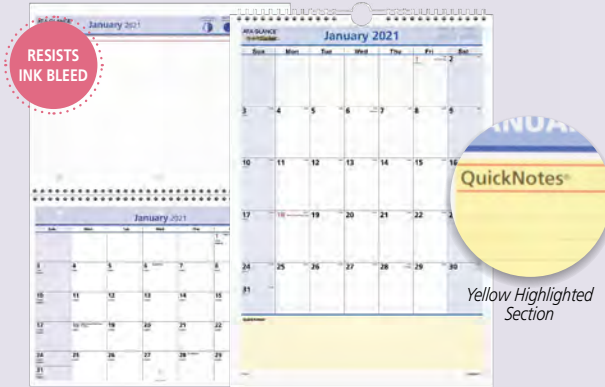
RESISTS INK BLEED

January 2021

January 2021

AT-A-GLANCE

January 2021

| Sun | Mon | Tue | Wed | Thu | Fri | Sat |
|---|---|---|---|---|---|---|
| | | | | | 1 | 2 |
| 3 | 4 | 5 | 6 | 7 | 8 | 9 |
| 10 | 11 | 12 | 13 | 14 | 15 | 16 |
| 17 | 18 | 19 | 20 | 21 | 22 | 23 |
| 24 | 25 | 26 | 27 | 28 | 29 | 30 |
| 31 | | | | | | |

ANUA

QuickNotes®

Yellow Highlighted Section